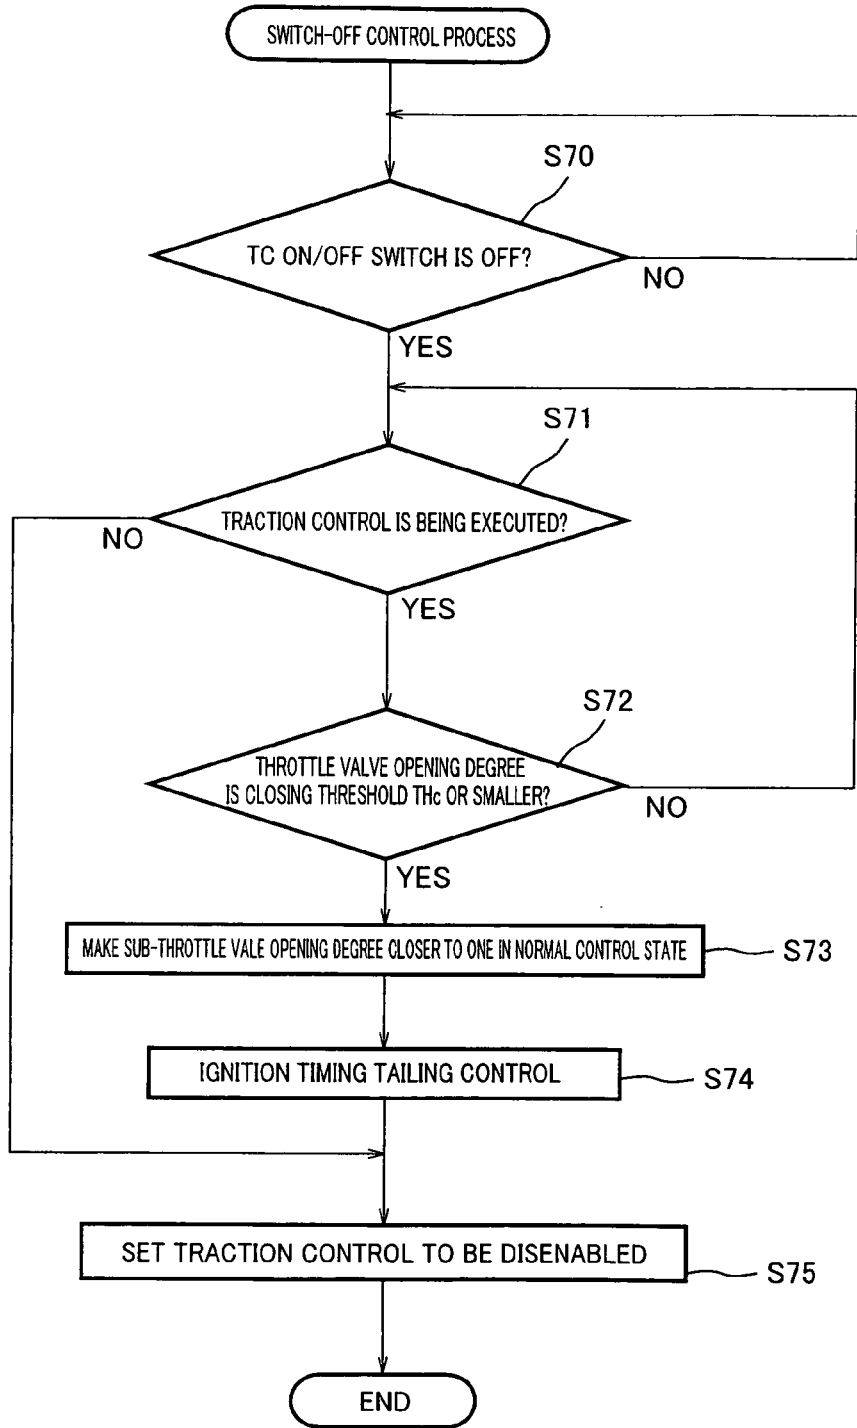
SWITCH-OFF CONTROL PROCESS

S70

TC ON/OFF SWITCH IS OFF?

NO

YES

S71

TRACTION CONTROL IS BEING EXECUTED?

NO

YES

S72

THROTTLE VALVE OPENING DEGREE IS CLOSING THRESHOLD THc OR SMALLER?

NO

YES

MAKE SUB-THROTTLE VALE OPENING DEGREE CLOSER TO ONE IN NORMAL CONTROL STATE

S73

IGNITION TIMING TAILING CONTROL

S74

SET TRACTION CONTROL TO BE DISENABLED

S75

END